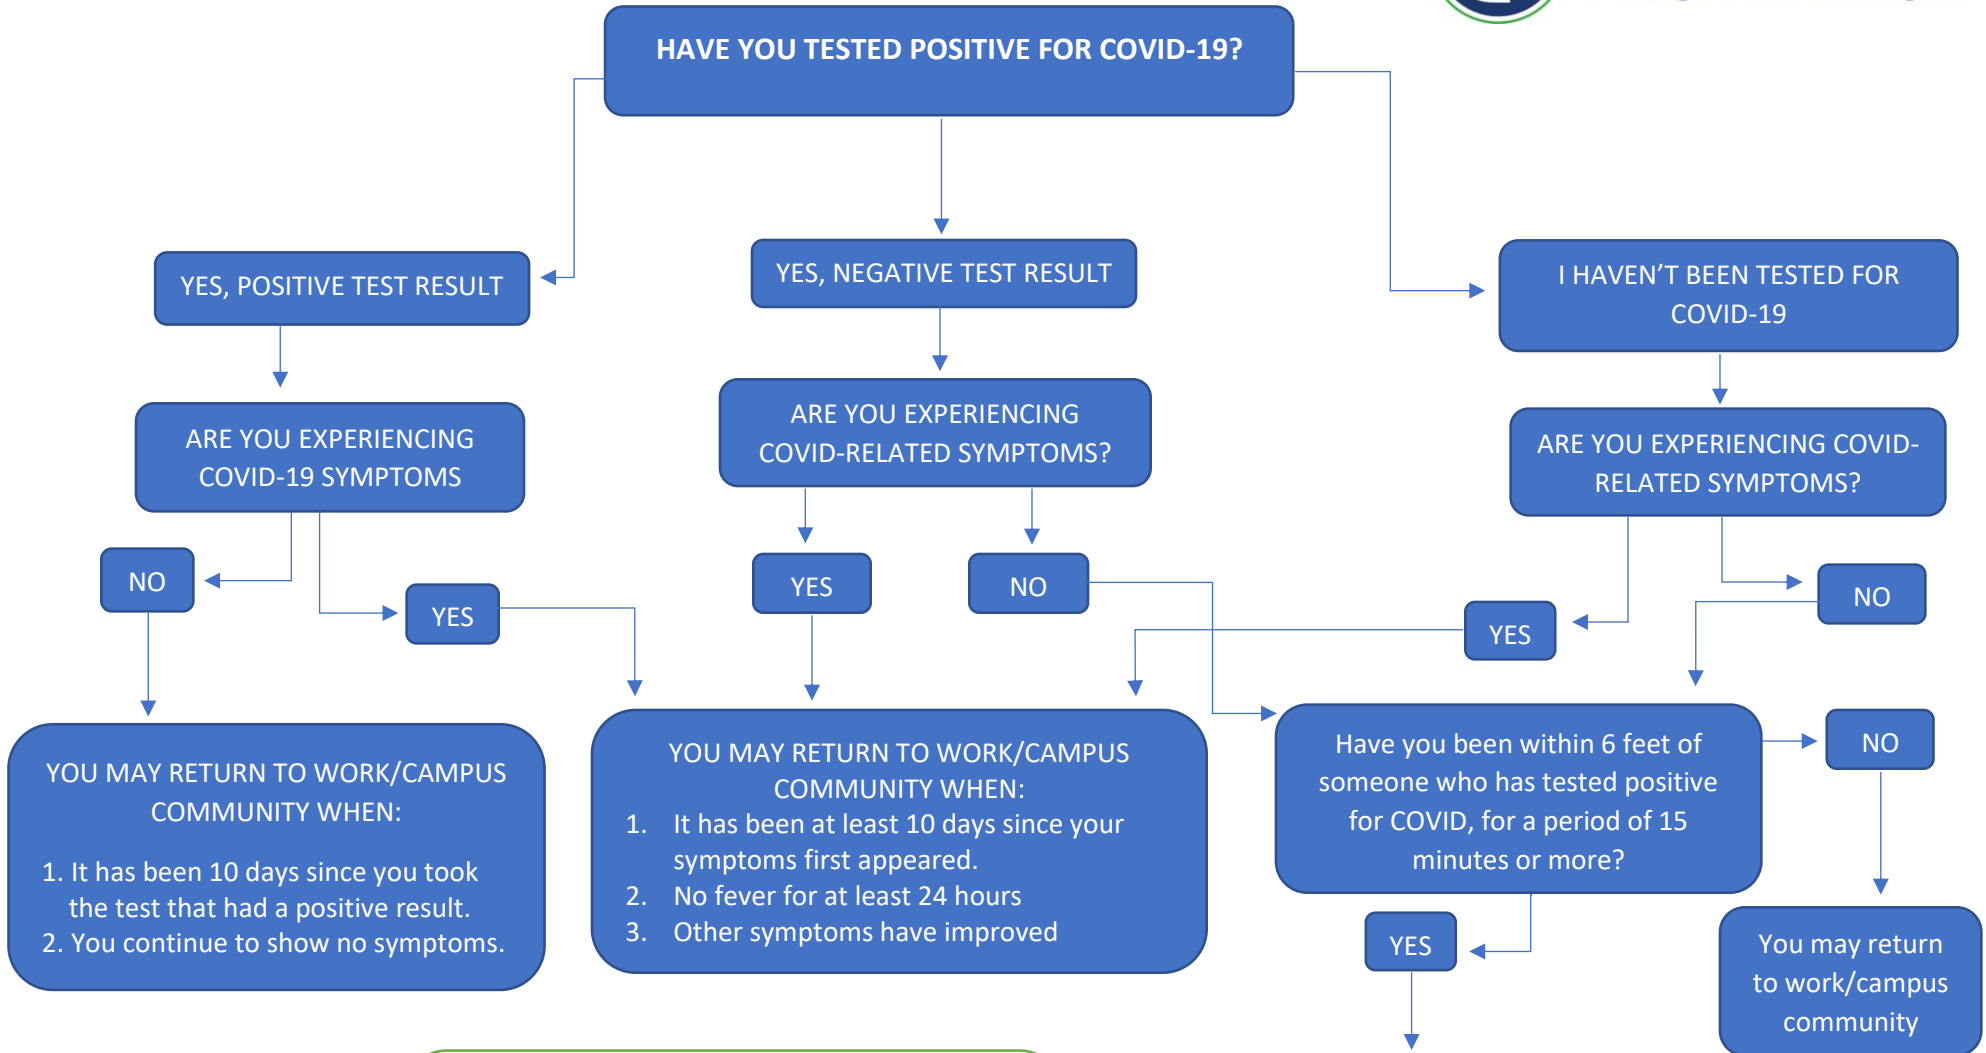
HAVE YOU TESTED POSITIVE FOR COVID-19?

YES, POSITIVE TEST RESULT

YES, NEGATIVE TEST RESULT

I HAVEN'T BEEN TESTED FOR COVID-19

ARE YOU EXPERIENCING COVID-19 SYMPTOMS

ARE YOU EXPERIENCING COVID-RELATED SYMPTOMS?

ARE YOU EXPERIENCING COVID-RELATED SYMPTOMS?

NO

YES

YES

NO

NO

YES

YOU MAY RETURN TO WORK/CAMPUS COMMUNITY WHEN:

1. It has been 10 days since you took the test that had a positive result.
2. You continue to show no symptoms.

YOU MAY RETURN TO WORK/CAMPUS COMMUNITY WHEN:
1. It has been at least 10 days since your symptoms first appeared.
2. No fever for at least 24 hours
3. Other symptoms have improved

Have you been within 6 feet of someone who has tested positive for COVID, for a period of 15 minutes or more?

NO

YES

You may return to work/campus community